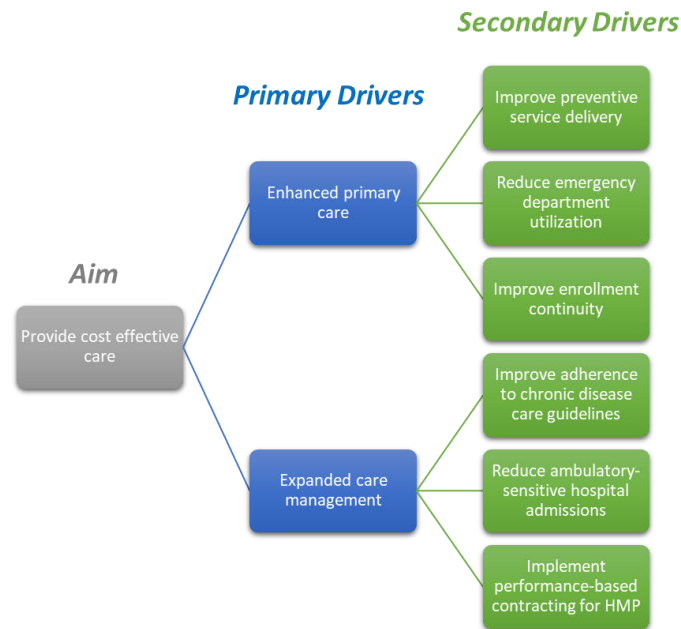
Secondary Drivers

Primary Drivers

Aim

Provide cost effective care

Enhanced primary care

Expanded care management

Improve preventive service delivery

Reduce emergency department utilization

Improve enrollment continuity

Improve adherence to chronic disease care guidelines

Reduce ambulatory-sensitive hospital admissions

Implement performance-based contracting for HMP